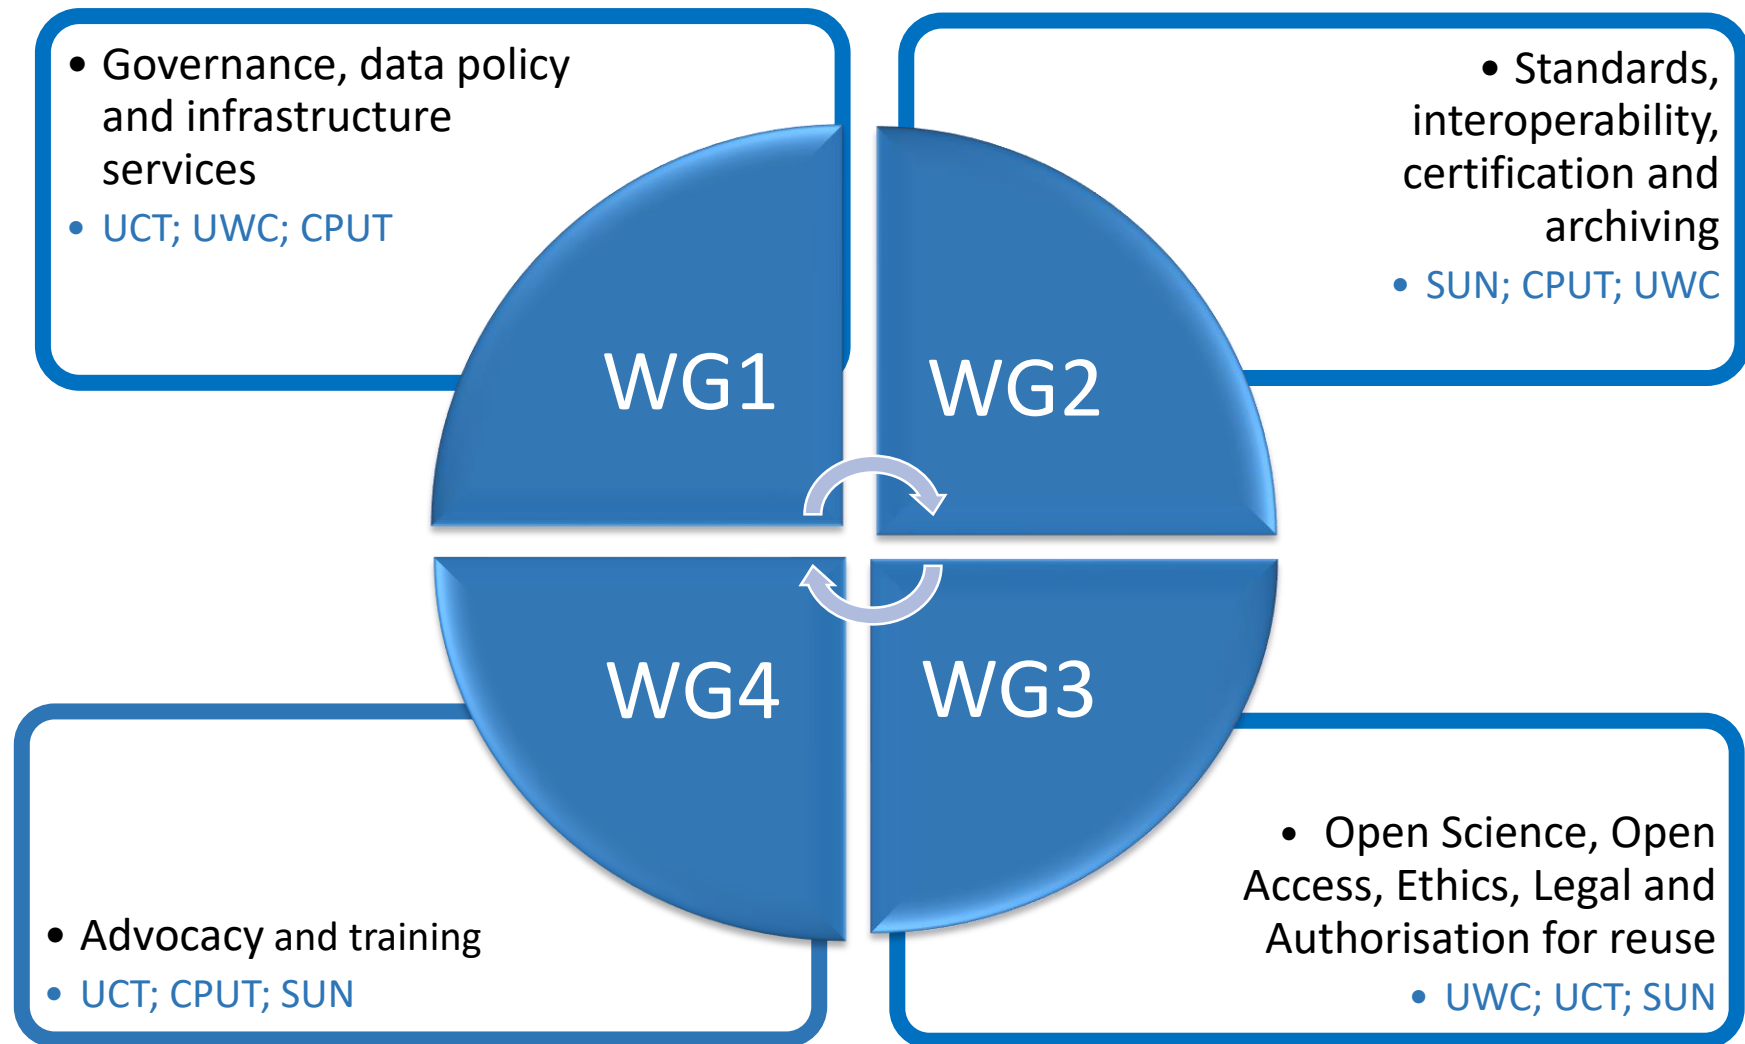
• Governance, data policy and infrastructure services
• UCT; UWC; CPUT

• Standards, interoperability, certification and archiving
• SUN; CPUT; UWC

WG1

WG2

WG4

WG3

• Advocacy and training
• UCT; CPUT; SUN

• Open Science, Open Access, Ethics, Legal and Authorisation for reuse
• UWC; UCT; SUN